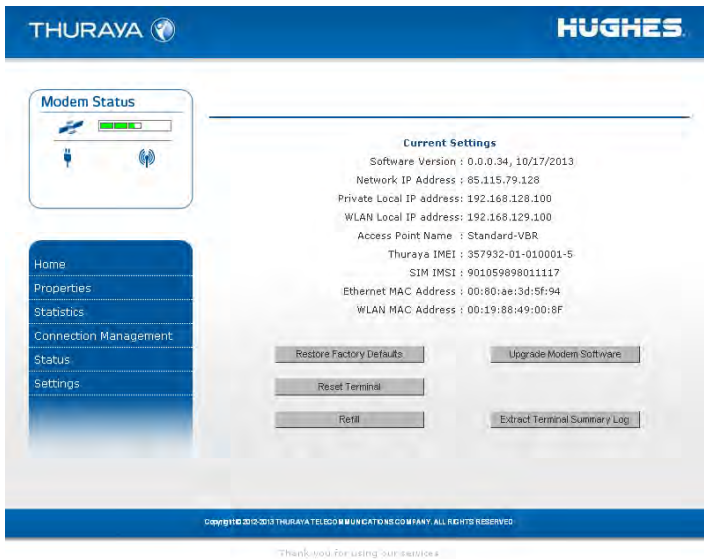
THURAYA

HUGHES.

Modem Status

Home
Properties
Statistics
Connection Management
Status
Settings

Current Settings

Software Version : 0.0.0.34, 10/17/2013
Network IP Address : 85.115.79.128
Private Local IP address: 192.168.128.100
WLAN Local IP address: 192.168.129.100
Access Point Name : Standard-VBR
Thuraya IMEI : 357932-01-010001-5
SIM IMSI : 901059898011117
Ethernet MAC Address : 00:80:ae:3d:5f:94
WLAN MAC Address : 00:19:88:49:00:8F

Restore Factory Defaults

Upgrade Modem Software

Reset Terminal

Refill

Extract Terminal Summary Log

Copyright © 2012-2013 THURAYA TELECOMMUNICATIONS COMPANY. ALL RIGHTS RESERVED

Thank you for using our services